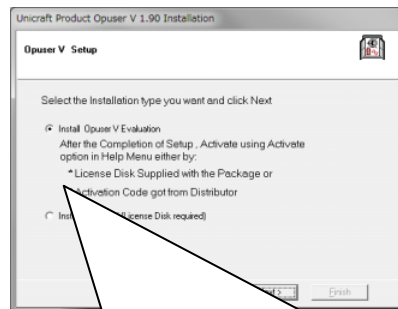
Unicraft Product Opuser V 1.90 Installation

Opuser V Setup

Select the Installation type you want and click Next

Install Opuser V Evaluation

After the Completion of Setup , Activate using Activate option in Help Menu either by:

* License Disk Supplied with the Package or

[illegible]Activation Code got from Distributor

Inst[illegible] (License Disk required)

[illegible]xt >

Finish